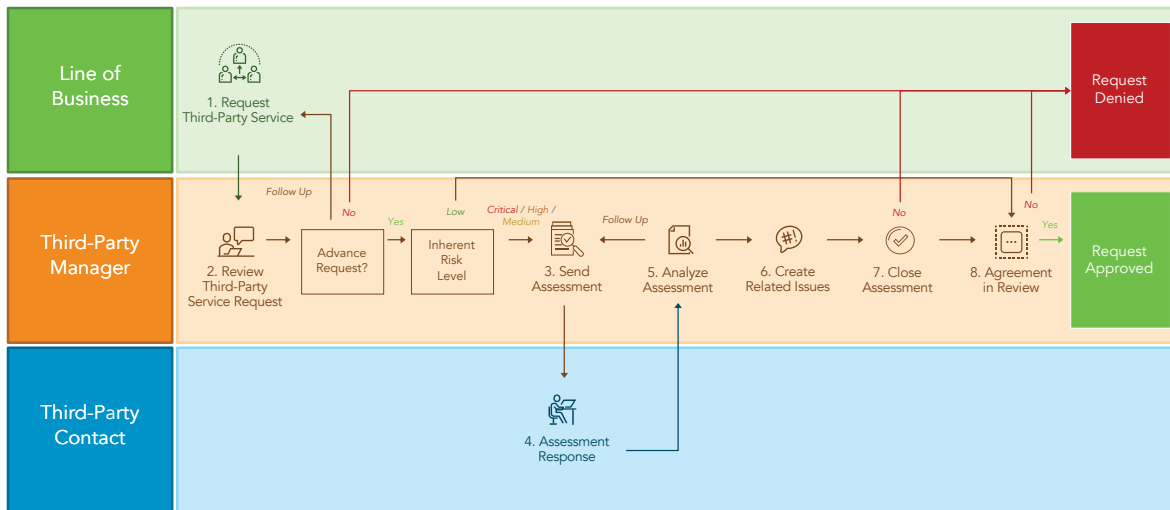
Line of Business

1. Request Third-Party Service

Request Denied

Third-Party Manager

Follow Up

No

Yes

Low

Critical / High / Medium

Follow Up

No

No

Yes

2. Review Third-Party Service Request

Advance Request?

Inherent Risk Level

3. Send Assessment

5. Analyze Assessment

6. Create Related Issues

7. Close Assessment

8. Agreement in Review

Request Approved

Third-Party Contact

4. Assessment Response